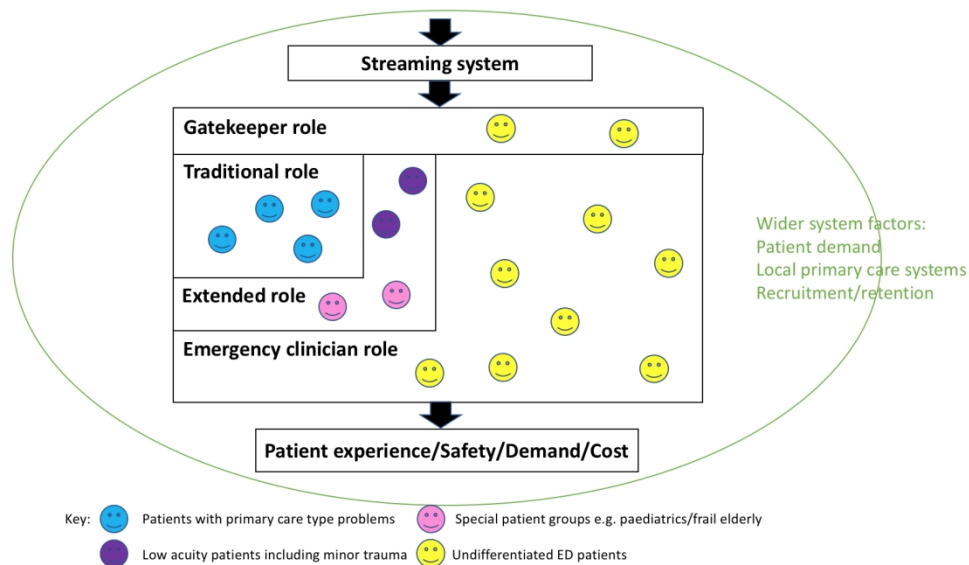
Streaming system

Gatekeeper role

Traditional role

Extended role

Emergency clinician role

Patient experience/Safety/Demand/Cost

Wider system factors:
Patient demand
Local primary care systems
Recruitment/retention

Key: Patients with primary care type problems
Special patient groups e.g. paediatrics/frail elderly
Low acuity patients including minor trauma
Undifferentiated ED patients